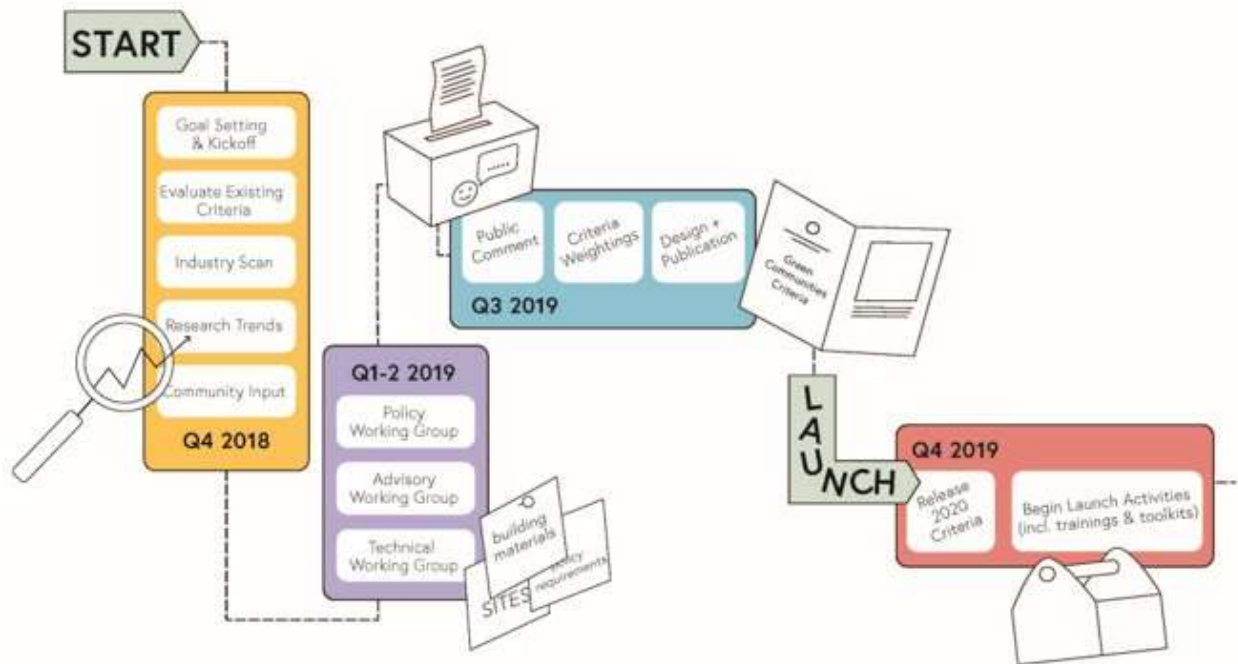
START

Goal Setting & Kickoff

Evaluate Existing Criteria

Industry Scan

Research Trends

Community Input

Q4 2018

Q1-2 2019

Policy Working Group

Advisory Working Group

Technical Working Group

building materials

policy requirements

SITES

Public Comment

Criteria Weightings

Design + Publication

Q3 2019

Green Communities Criteria

LAUNCH

Q4 2019

Release 2020 Criteria

Begin Launch Activities (incl. trainings & toolkits)